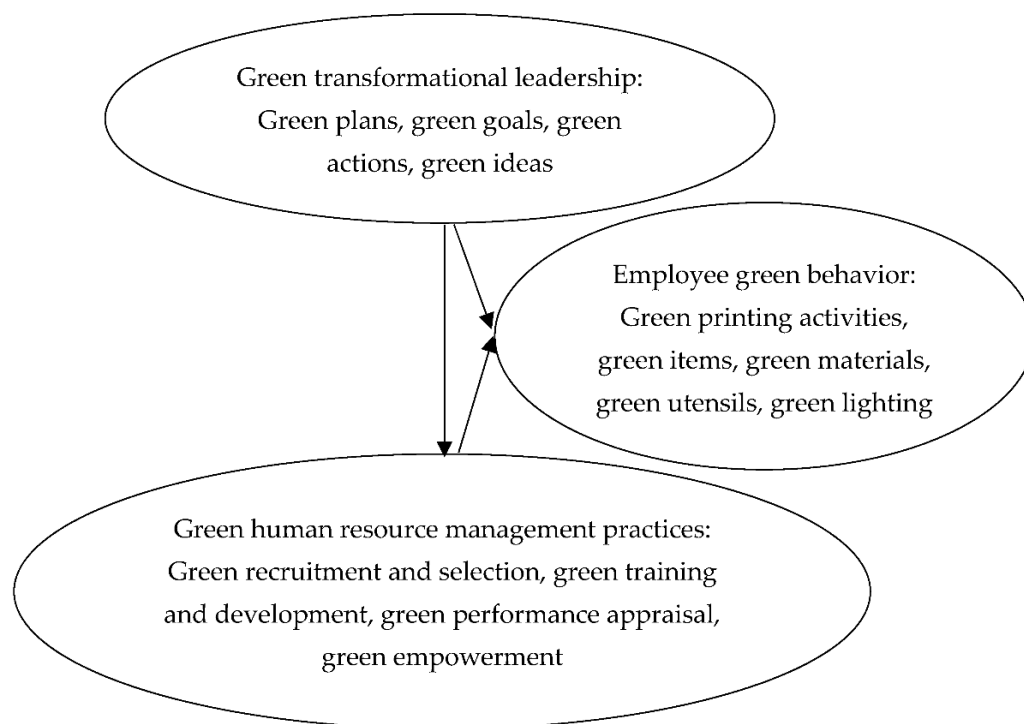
Green transformational leadership:
Green plans, green goals, green actions, green ideas

Employee green behavior:
Green printing activities, green items, green materials, green utensils, green lighting

Green human resource management practices:
Green recruitment and selection, green training and development, green performance appraisal, green empowerment